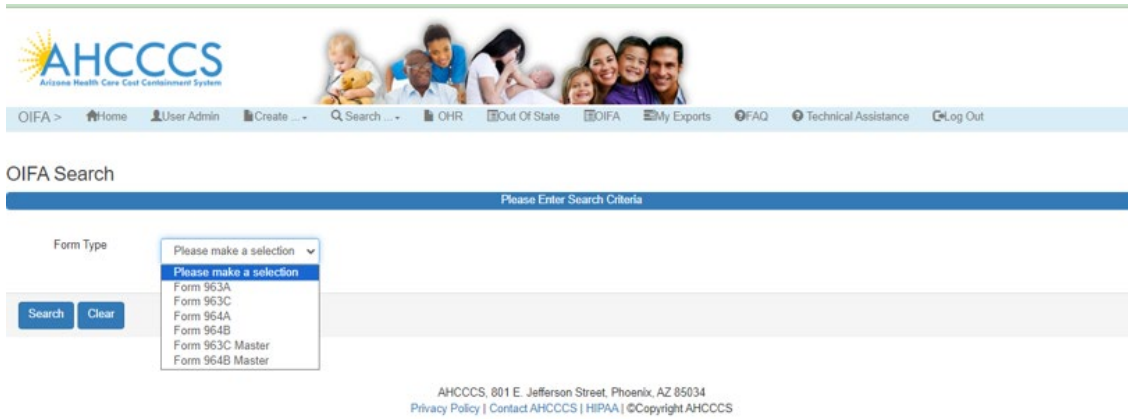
AHCCCS
Arizona Health Care Cost Containment System

OIFA > Home User Admin Create ... Search ... OHR Out Of State OIFA My Exports FAQ Technical Assistance Log Out

OIFA Search

Please Enter Search Criteria

Form Type
Please make a selection
Please make a selection
Form 963A
Form 963C
Form 964A
Form 964B
Form 963C Master
Form 964B Master

Search Clear

AHCCCS, 801 E. Jefferson Street, Phoenix, AZ 85034
Privacy Policy | Contact AHCCCS | HIPAA | ©Copyright AHCCCS